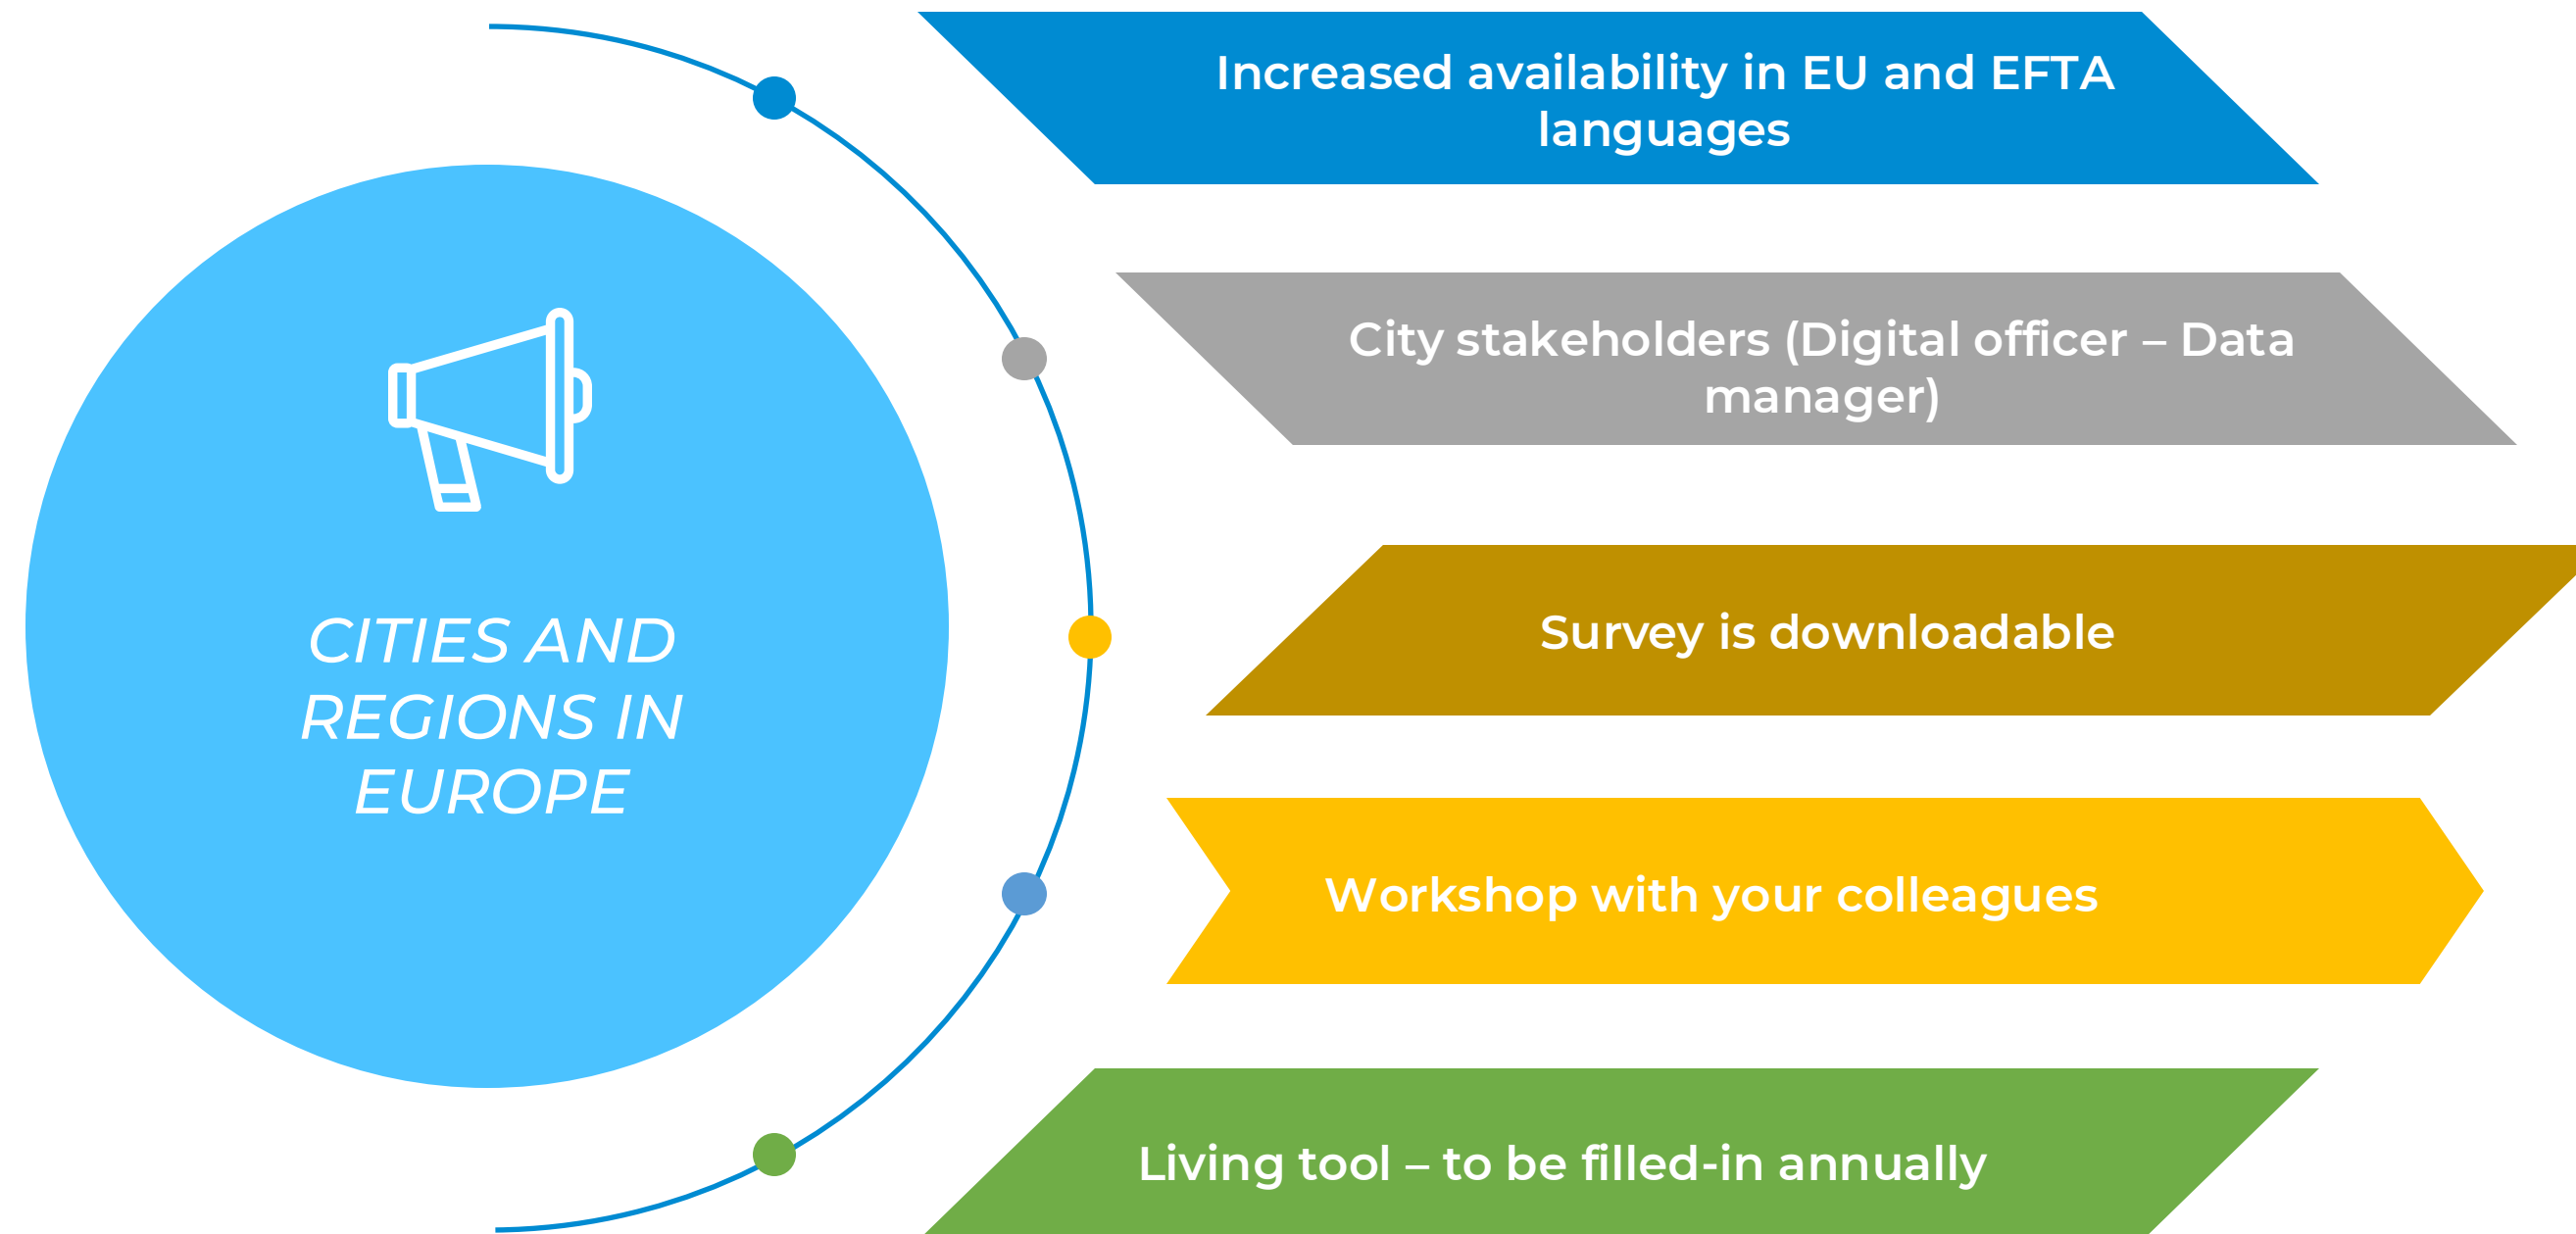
CITIES AND REGIONS IN EUROPE

Increased availability in EU and EFTA languages

City stakeholders (Digital officer – Data manager)

Survey is downloadable

Workshop with your colleagues

Living tool – to be filled-in annually